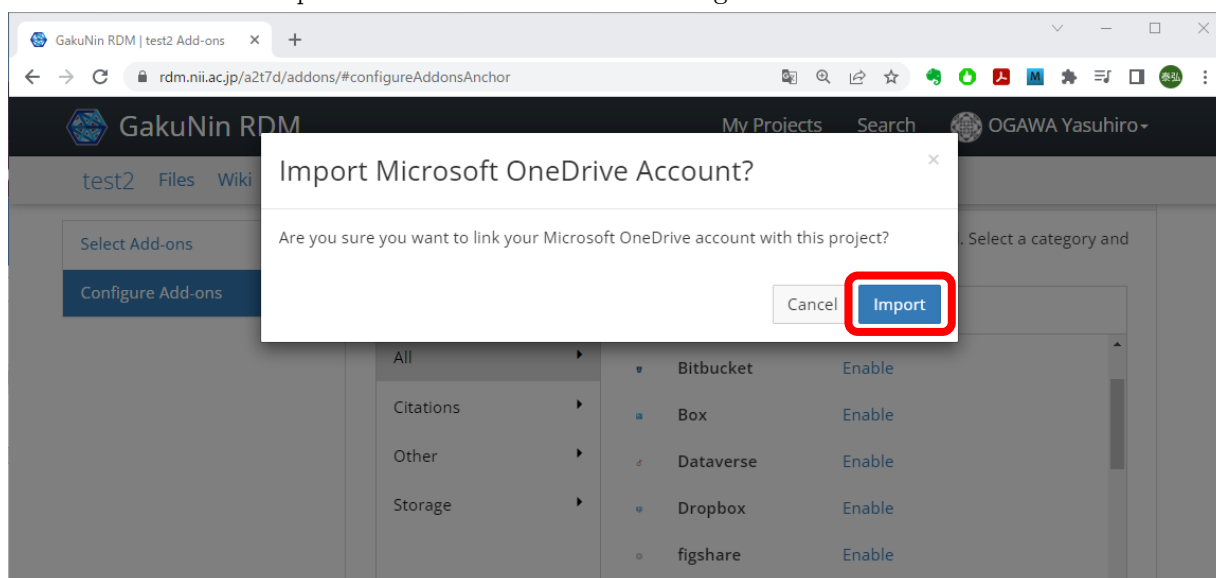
GakuNin RDM | test2 Add-ons ×
+
rdm.nii.ac.jp/a2t7d/addons/#configureAddonsAnchor

GakuNin RDM
My Projects Search OGAWA Yasuhiro

test2 Files Wiki

Select Add-ons
Configure Add-ons

Import Microsoft OneDrive Account?
×
Are you sure you want to link your Microsoft OneDrive account with this project?
Cancel Import

. Select a category and

All
Citations
Other
Storage

Bitbucket Enable
Box Enable
Dataverse Enable
Dropbox Enable
figshare Enable